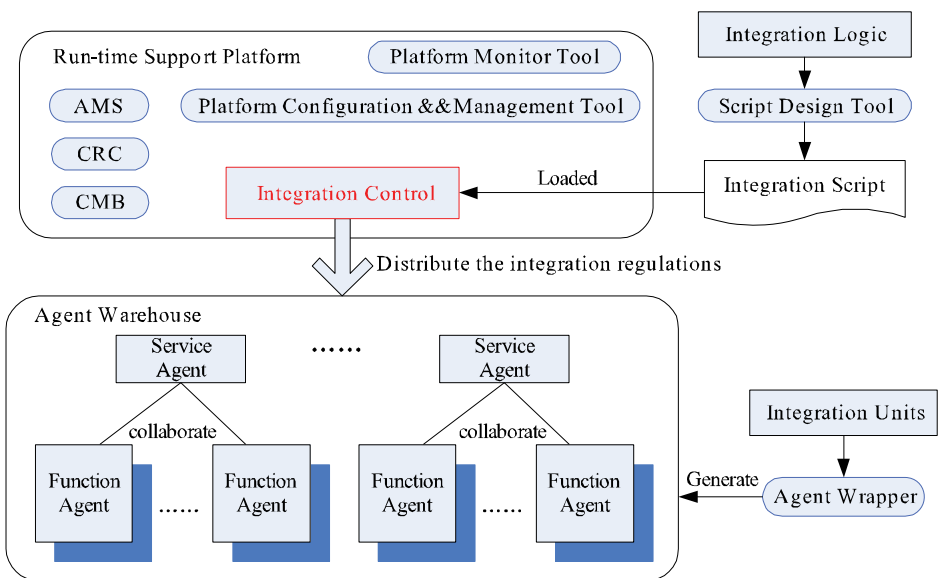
Run-time Support Platform

Platform Monitor Tool

AMS

Platform Configuration &&Management Tool

CRC

CMB

Integration Control

Integration Logic

Script Design Tool

Loaded

Integration Script

Distribute the integration regulations

Agent Warehouse

Service Agent

……

Service Agent

collaborate

collaborate

Function Agent

……

Function Agent

Function Agent

……

Function Agent

Integration Units

Generate

Agent Wrapper